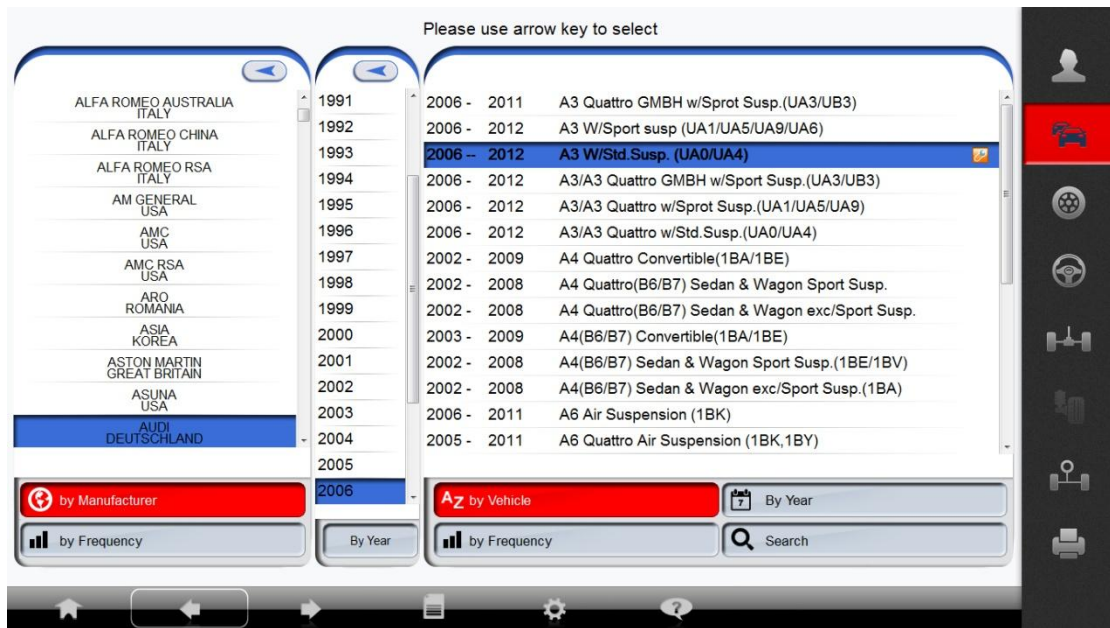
Please use arrow key to select

ALFA ROMEO AUSTRALIA
ITALY
ALFA ROMEO CHINA
ITALY
ALFA ROMEO RSA
ITALY
AM GENERAL
USA
AMC
USA
AMC RSA
USA
ARO
ROMANIA
ASIA
KOREA
ASTON MARTIN
GREAT BRITAIN
ASUNA
USA
AUDI
DEUTSCHLAND

by Manufacturer
by Frequency

1991
1992
1993
1994
1995
1996
1997
1998
1999
2000
2001
2002
2003
2004
2005
2006

By Year

| | | |
|---|---|---|
| 2006 - | 2011 | A3 Quattro GMBH w/Sprot Susp.(UA3/UB3) |
| 2006 - | 2012 | A3 W/Sport susp (UA1/UA5/UA9/UA6) |
| 2006 -- | 2012 | A3 W/Std.Susp. (UA0/UA4) |
| 2006 - | 2012 | A3/A3 Quattro GMBH w/Sport Susp.(UA3/UB3) |
| 2006 - | 2012 | A3/A3 Quattro w/Sprot Susp.(UA1/UA5/UA9) |
| 2006 - | 2012 | A3/A3 Quattro w/Std.Susp.(UA0/UA4) |
| 2002 - | 2009 | A4 Quattro Convertible(1BA/1BE) |
| 2002 - | 2008 | A4 Quattro(B6/B7) Sedan & Wagon Sport Susp. |
| 2002 - | 2008 | A4 Quattro(B6/B7) Sedan & Wagon exc/Sport Susp. |
| 2003 - | 2009 | A4(B6/B7) Convertible(1BA/1BE) |
| 2002 - | 2008 | A4(B6/B7) Sedan & Wagon Sport Susp.(1BE/1BV) |
| 2002 - | 2008 | A4(B6/B7) Sedan & Wagon exc/Sport Susp.(1BA) |
| 2006 - | 2011 | A6 Air Suspension (1BK) |
| 2005 - | 2011 | A6 Quattro Air Suspension (1BK,1BY) |

AZ by Vehicle
By Year
by Frequency
Search